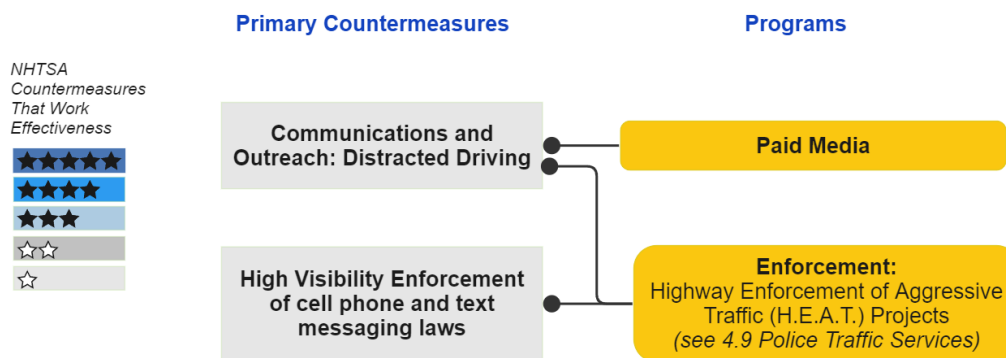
Primary Countermeasures

Programs

NHTSA Countermeasures That Work Effectiveness

★★★★★
★★★★
★★★
☆☆
☆

Communications and Outreach: Distracted Driving

Paid Media

High Visibility Enforcement of cell phone and text messaging laws

Enforcement:
Highway Enforcement of Aggressive Traffic (H.E.A.T.) Projects
(see 4.9 Police Traffic Services)